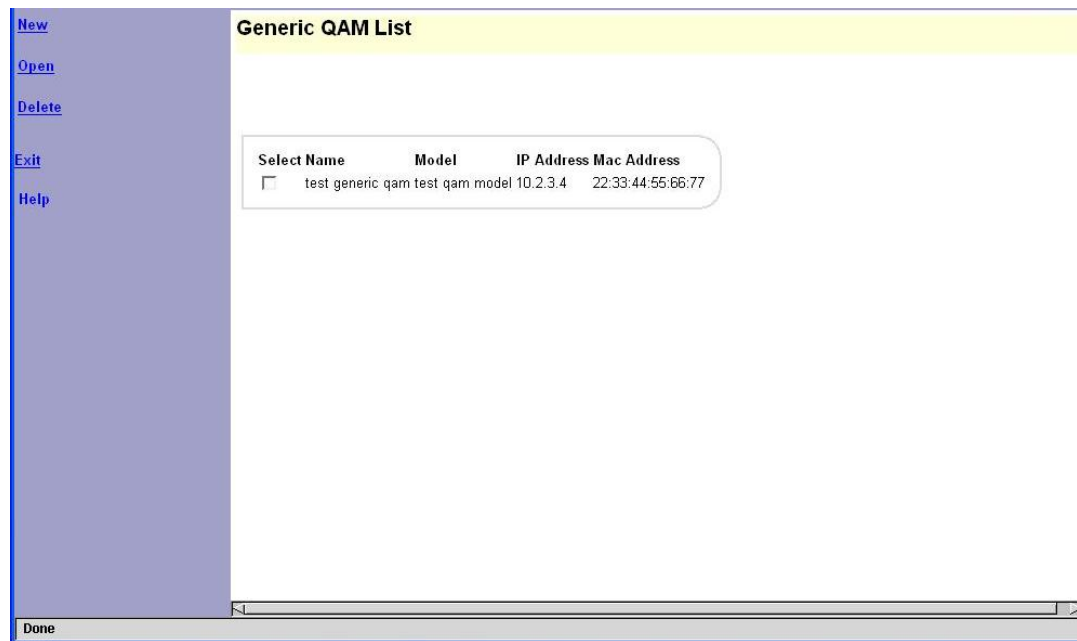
New

Open

Delete

Exit

Help

Generic QAM List

| Select | Name | Model | IP Address | Mac Address |
|---|---|---|---|---|
| ☐ | test generic qam | test qam model | 10.2.3.4 | 22:33:44:55:66:77 |

Done